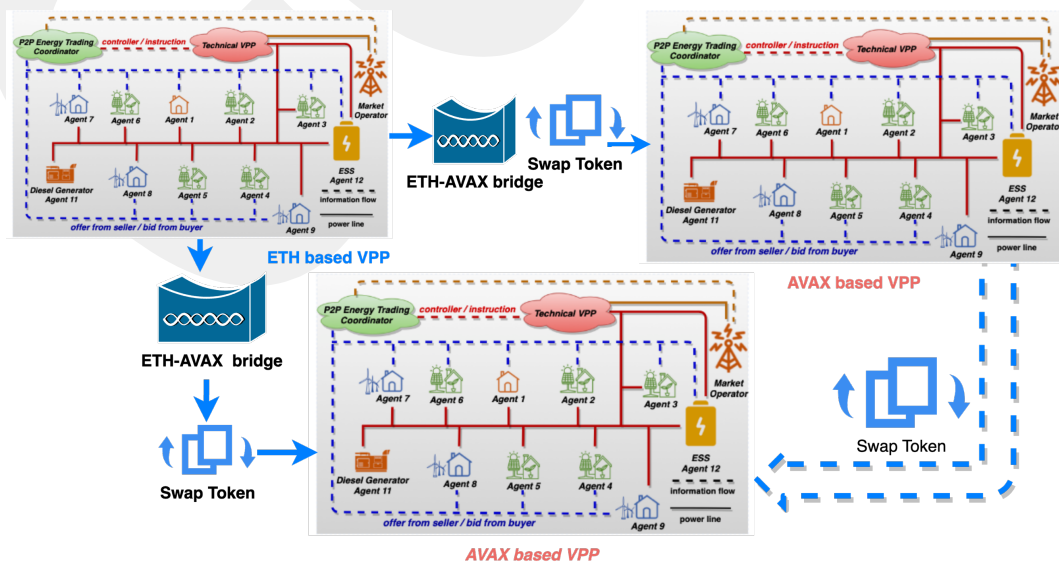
P2P Energy Trading Coordinator
controller / instruction
Technical VPP
Market Operator
Agent 7
Agent 6
Agent 1
Agent 2
Agent 3
ESS Agent 12
Diesel Generator Agent 11
Agent 8
Agent 5
Agent 4
Agent 9
information flow
power line
offer from seller / bid from buyer

ETH based VPP

ETH-AVAX bridge

Swap Token

P2P Energy Trading Coordinator
controller / instruction
Technical VPP
Market Operator
Agent 7
Agent 6
Agent 1
Agent 2
Agent 3
ESS Agent 12
Diesel Generator Agent 11
Agent 8
Agent 5
Agent 4
Agent 9
information flow
power line
offer from seller / bid from buyer

AVAX based VPP

ETH-AVAX bridge

Swap Token

P2P Energy Trading Coordinator
controller / instruction
Technical VPP
Market Operator
Agent 7
Agent 6
Agent 1
Agent 2
Agent 3
ESS Agent 12
Diesel Generator Agent 11
Agent 8
Agent 5
Agent 4
Agent 9
information flow
power line
offer from seller / bid from buyer

Swap Token

AVAX based VPP